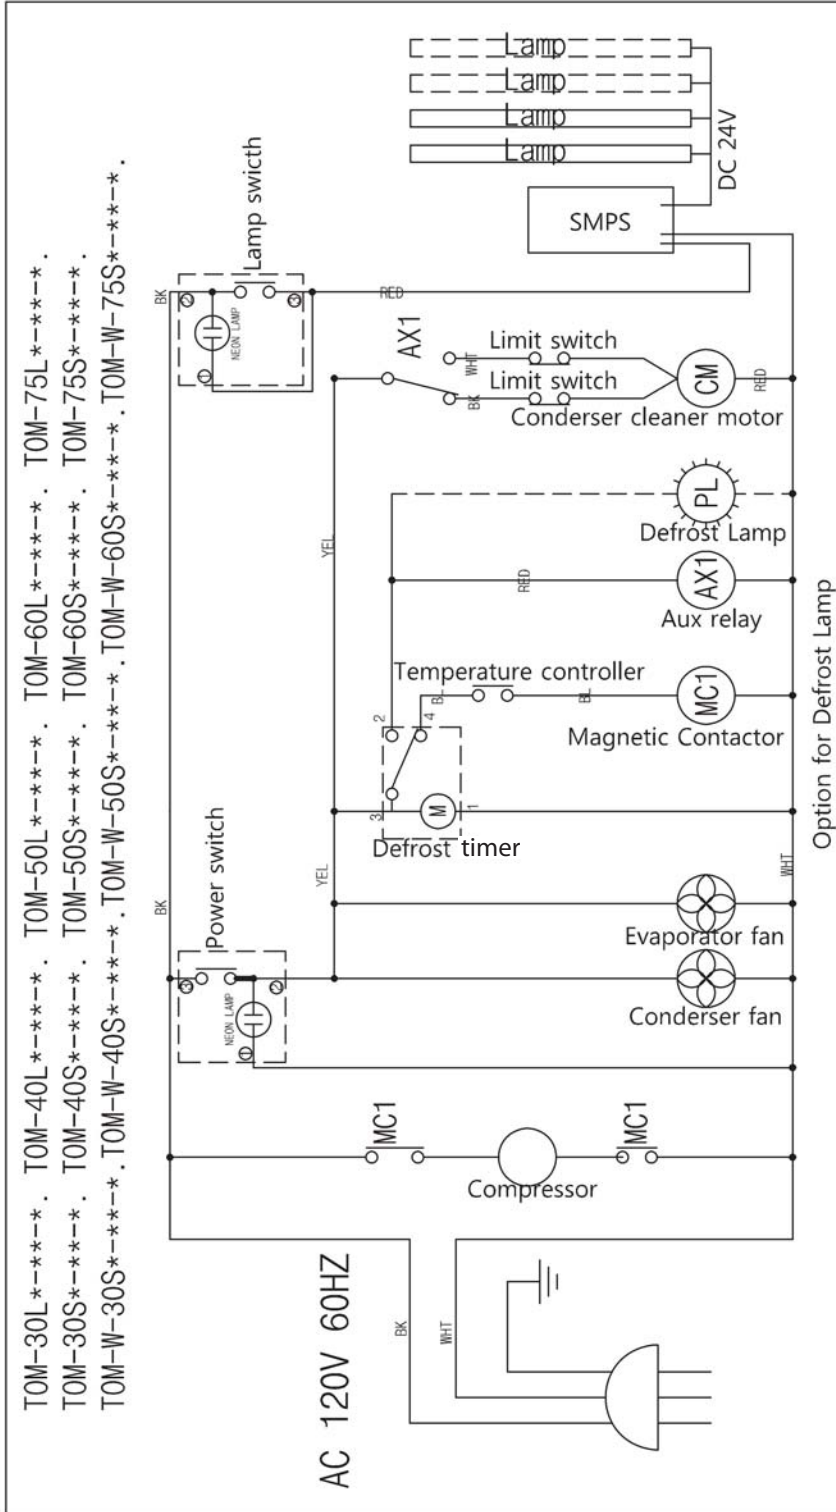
TOM-30L*-***-*, TOM-40L*-***-*, TOM-50L*-***-*, TOM-60L*-***-*, TOM-75L*-***-*,
TOM-30S*-***-*, TOM-40S*-***-*, TOM-50S*-***-*, TOM-60S*-***-*, TOM-75S*-***-*,
TOM-W-30S*-***-*, TOM-W-40S*-***-*, TOM-W-50S*-***-*, TOM-W-60S*-***-*, TOM-W-75S*-***-*,

AC 120V 60HZ

BK
WHT

Compressor
MC1
MC1

Power switch
NEON LAMP
BK
YEL

Conderser fan
Evaporator fan
WHT

Defrost timer
M
1
2
3
4
BL

Temperature controller
MC1
Magnetic Contactor

RED
AX1
Aux relay

PL
Defrost Lamp
Option for Defrost Lamp

AX1
WHT
BK
Limit switch
Limit switch
CM
RED
Conderser cleaner motor

Lamp switch
NEON LAMP
BK
RED

SMPS
DC 24V
Lamp
Lamp
Lamp
Lamp